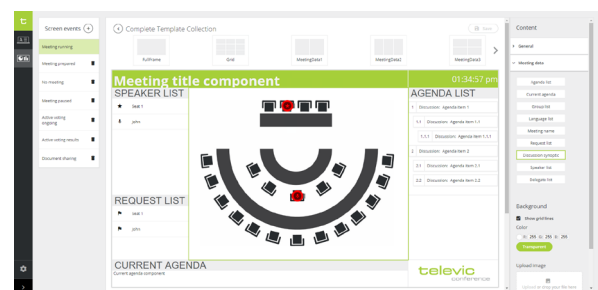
Screen events

Meeting running

Meeting prepared

No meeting

Meeting paused

Active voting ongoing

Active voting results

Document sharing

Complete Template Collection

Save

FullFrame

Grid

MeetingData1

MeetingData2

MeetingData3

Meeting title component

01:34:57 pm

SPEAKER LIST

test 1

john

REQUEST LIST

test 1

john

AGENDA LIST

1 Discussion : Agenda Item 1

1.1 Discussion : Agenda Item 1.1

1.1.1 Discussion : Agenda Item 1.1.1

2 Discussion : Agenda Item 2

2.1 Discussion : Agenda Item 2.1

2.2 Discussion : Agenda Item 2.2

CURRENT AGENDA

Current agenda component

televic conference

Content

General

Meeting data

Agenda list

Current agenda

Group list

Language list

Meeting name

Request list

Discussion Synoptic

Speaker list

Delegate list

Background

Show grid lines

Color

R: 255 G: 255 B: 255

Transparent

Upload image

Upload or drop your file here